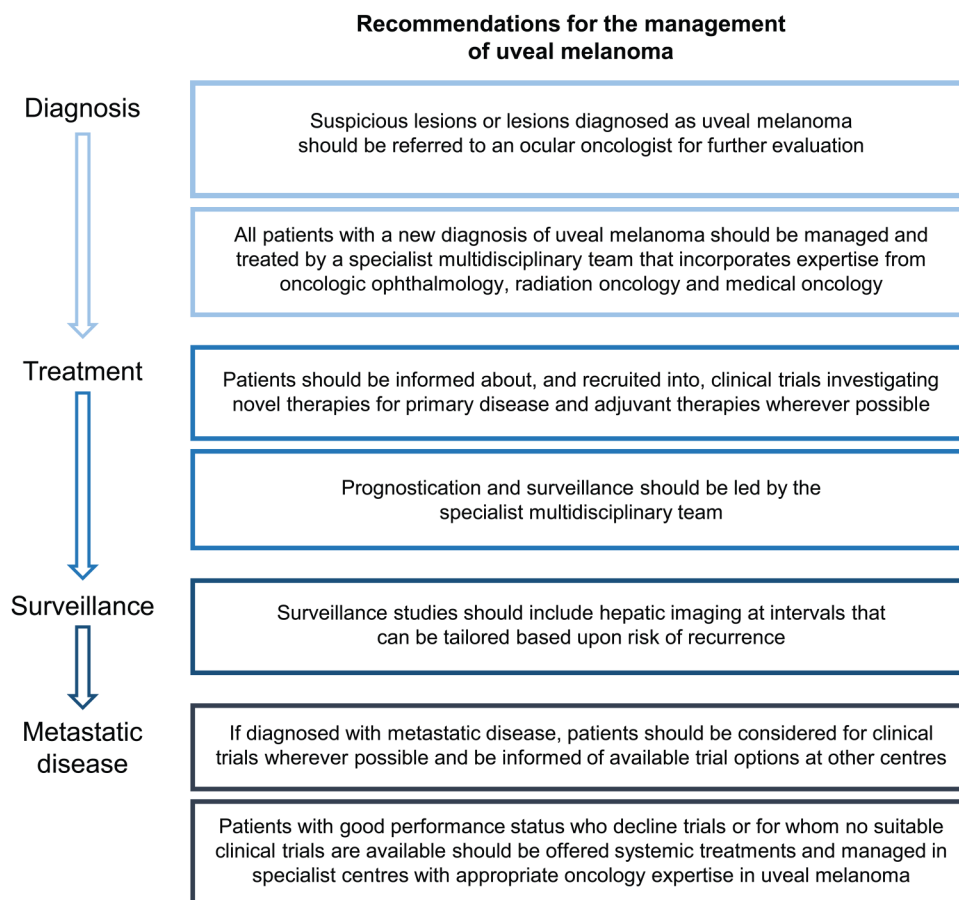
Recommendations for the management of uveal melanoma

Diagnosis

Suspicious lesions or lesions diagnosed as uveal melanoma should be referred to an ocular oncologist for further evaluation

All patients with a new diagnosis of uveal melanoma should be managed and treated by a specialist multidisciplinary team that incorporates expertise from oncologic ophthalmology, radiation oncology and medical oncology

Treatment

Patients should be informed about, and recruited into, clinical trials investigating novel therapies for primary disease and adjuvant therapies wherever possible

Prognostication and surveillance should be led by the specialist multidisciplinary team

Surveillance

Surveillance studies should include hepatic imaging at intervals that can be tailored based upon risk of recurrence

Metastatic disease

If diagnosed with metastatic disease, patients should be considered for clinical trials wherever possible and be informed of available trial options at other centres

Patients with good performance status who decline trials or for whom no suitable clinical trials are available should be offered systemic treatments and managed in specialist centres with appropriate oncology expertise in uveal melanoma